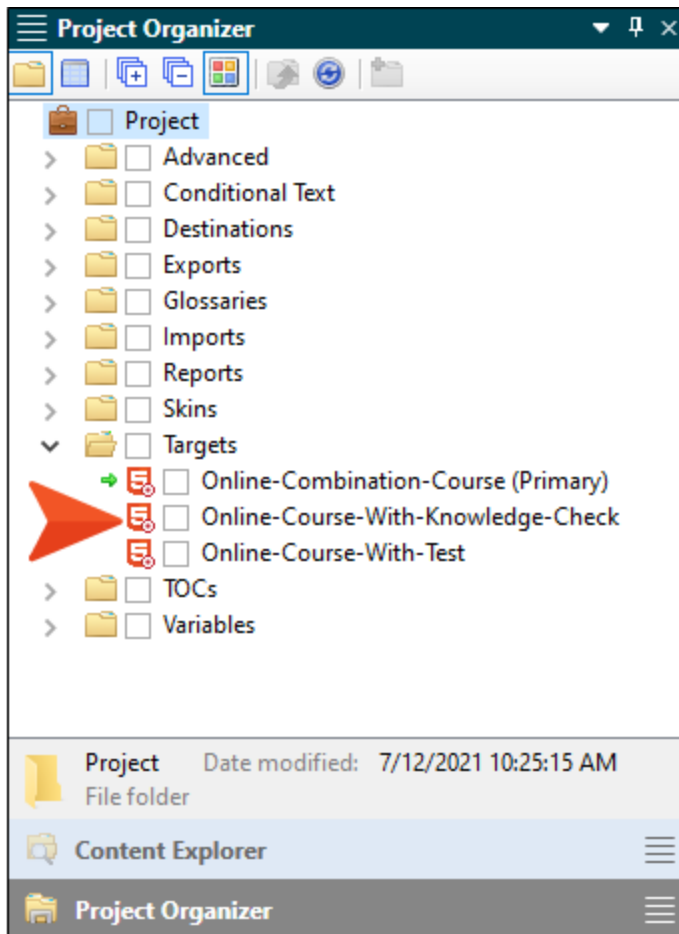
Project Organizer

Project
Advanced
Conditional Text
Destinations
Exports
Glossaries
Imports
Reports
Skins
Targets
Online-Combination-Course (Primary)
Online-Course-With-Knowledge-Check
Online-Course-With-Test
TOCs
Variables

Project Date modified: 7/12/2021 10:25:15 AM
File folder

Content Explorer

Project Organizer